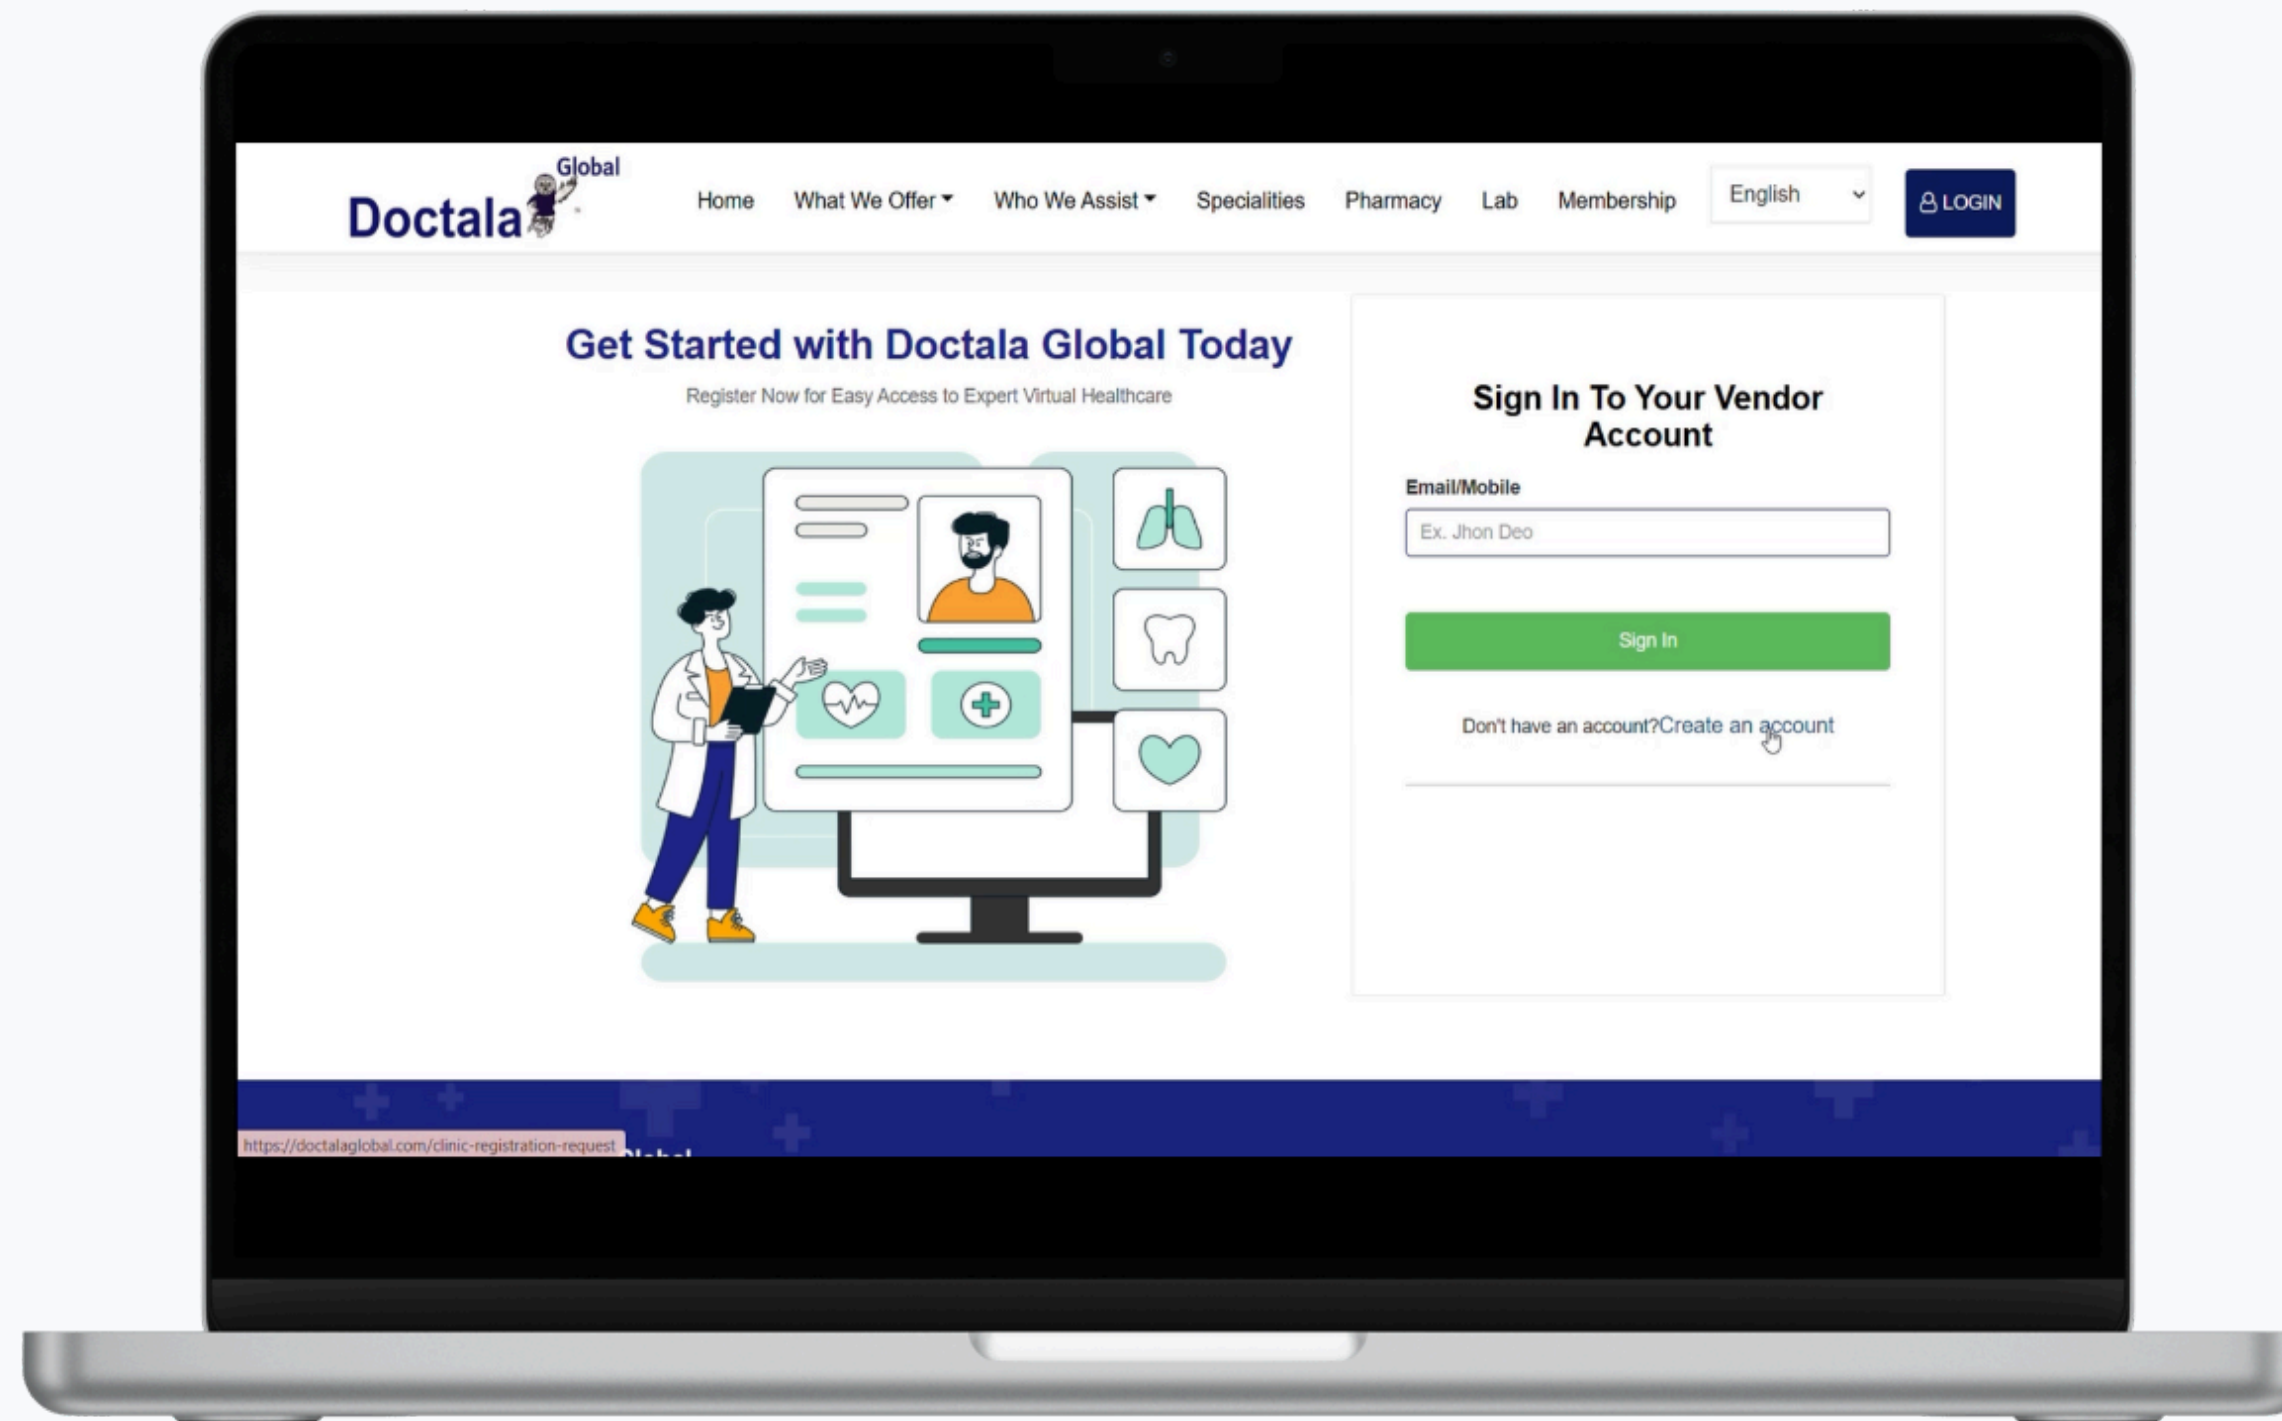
Doctala Global

Home What We Offer Who We Assist Specialities Pharmacy Lab Membership English LOGIN

Get Started with Doctala Global Today

Register Now for Easy Access to Expert Virtual Healthcare

Sign In To Your Vendor Account

Email/Mobile

Ex. Jhon Deo

Sign In

Don't have an account?Create an account

https://doctalaglobal.com/clinic-registration-request

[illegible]